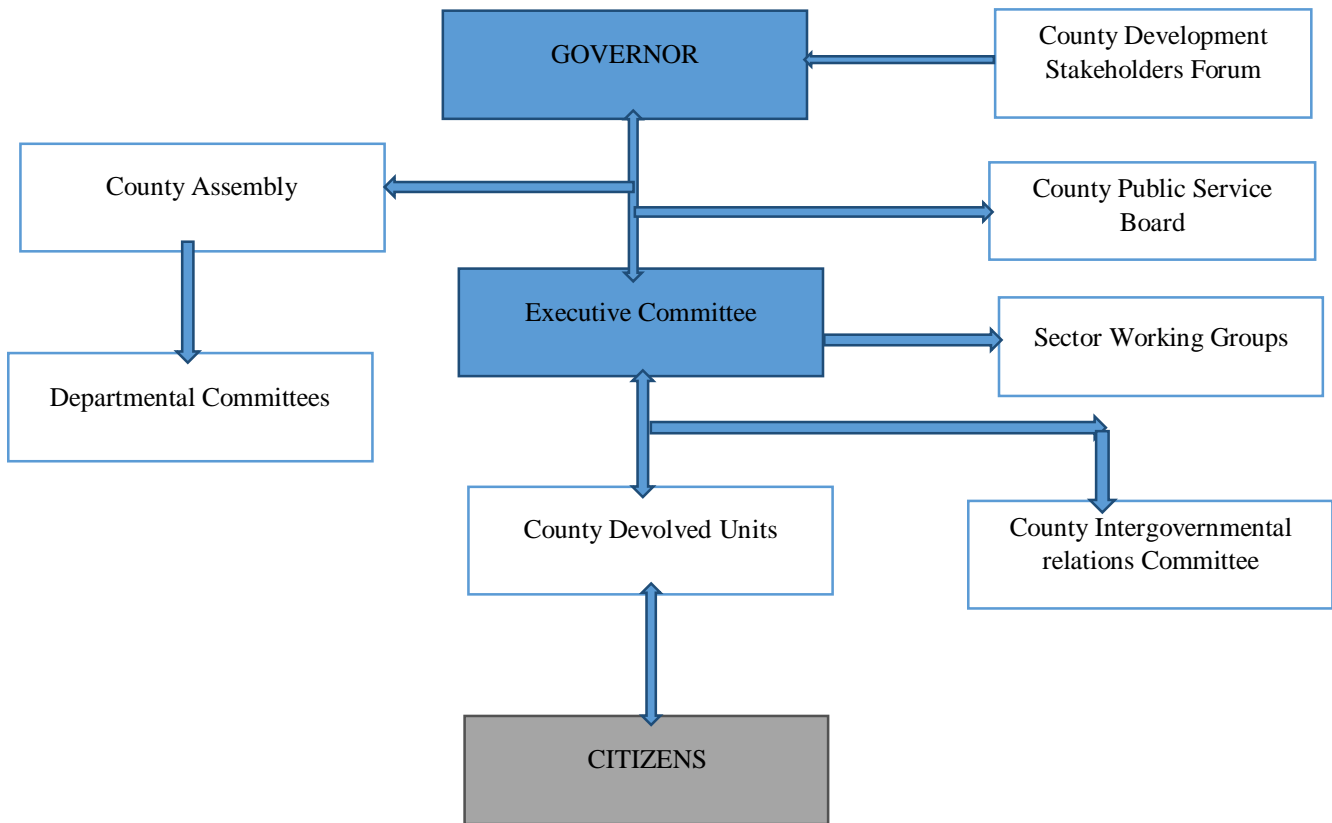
GOVERNOR

County Development Stakeholders Forum

County Assembly

County Public Service Board

Executive Committee

Sector Working Groups

Departmental Committees

County Devolved Units

County Intergovernmental relations Committee

CITIZENS